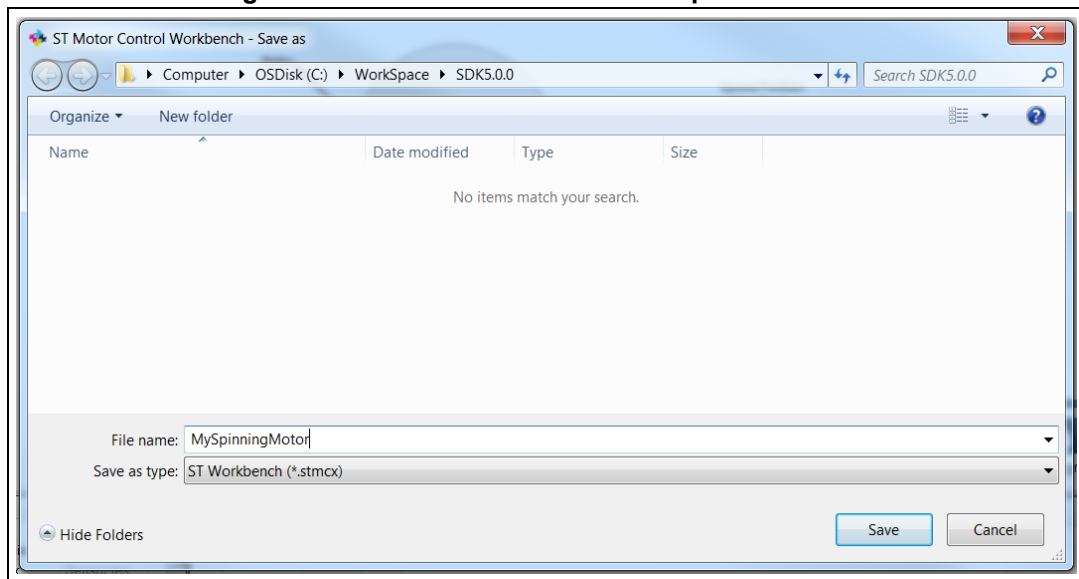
ST Motor Control Workbench - Save as

Computer ▸ OSDisk (C:) ▸ WorkSpace ▸ SDK5.0.0

Search SDK5.0.0

Organize ▾ New folder

| Name | Date modified | Type | Size |
|---|---|---|---|

No items match your search.

File name: MySpinningMotor

Save as type: ST Workbench (*.stmcx)

Hide Folders

Save

Cancel